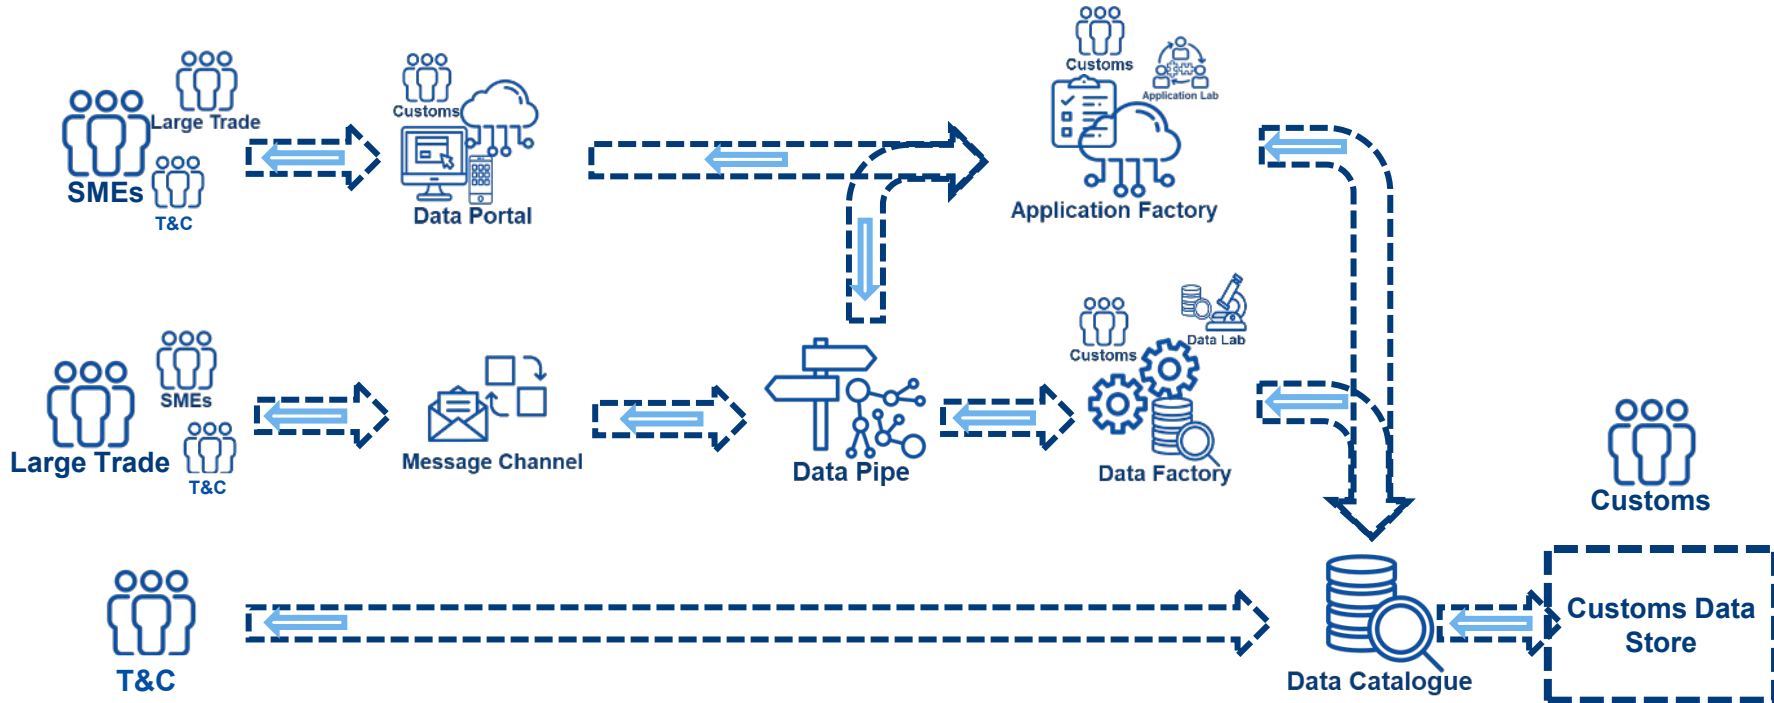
Large Trade
SMEs
T&C
Customs
Data Portal
Customs
Application Lab
Application Factory
SMEs
Large Trade
T&C
Message Channel
Data Pipe
Customs
Data Lab
Data Factory
Customs
T&C
Data Catalogue
Customs Data Store